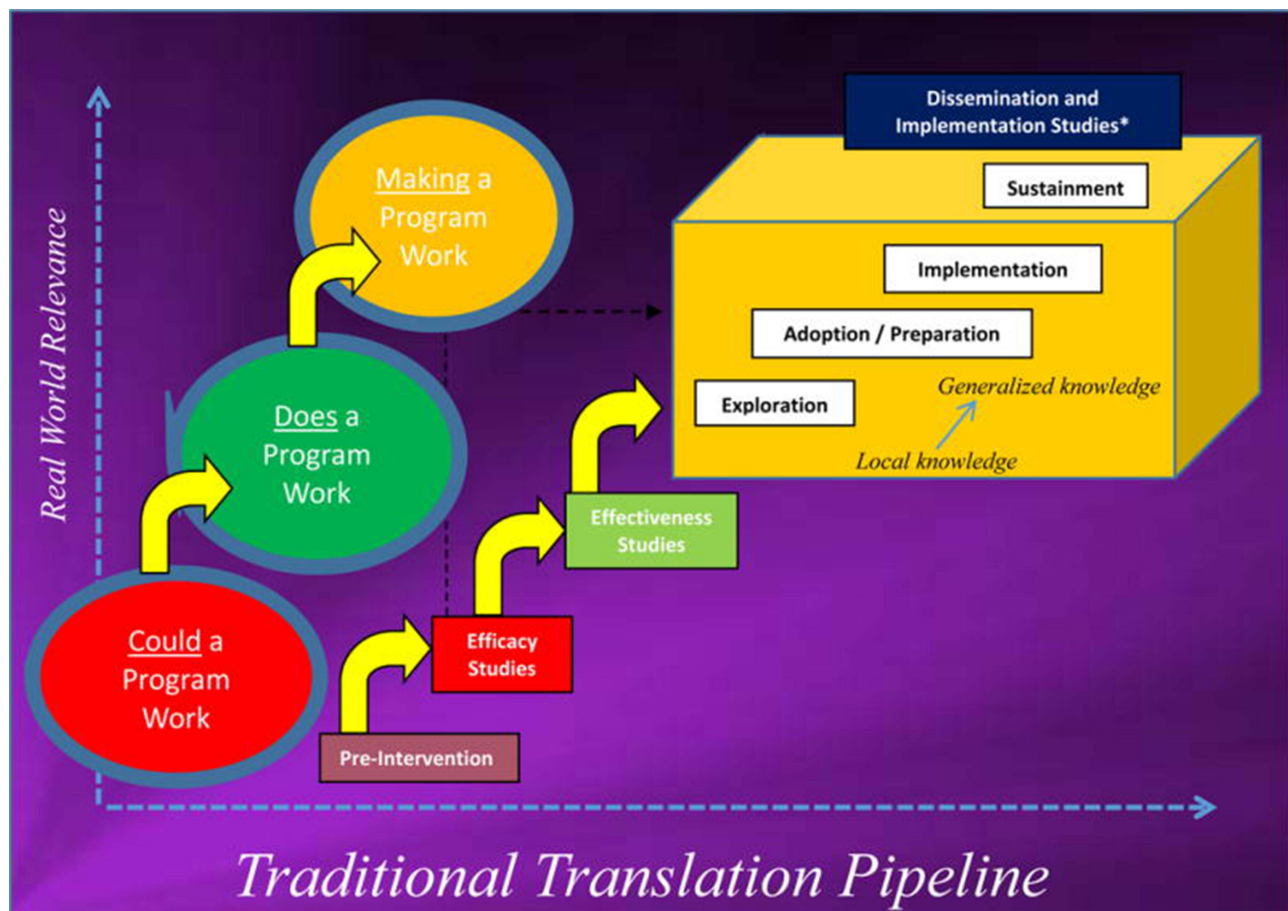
Real World Relevance

Making a Program Work

Does a Program Work

Could a Program Work

Dissemination and Implementation Studies*

Sustainment

Implementation

Adoption / Preparation

Exploration

Generalized knowledge

Local knowledge

Effectiveness Studies

Efficacy Studies

Pre-Intervention

Traditional Translation Pipeline